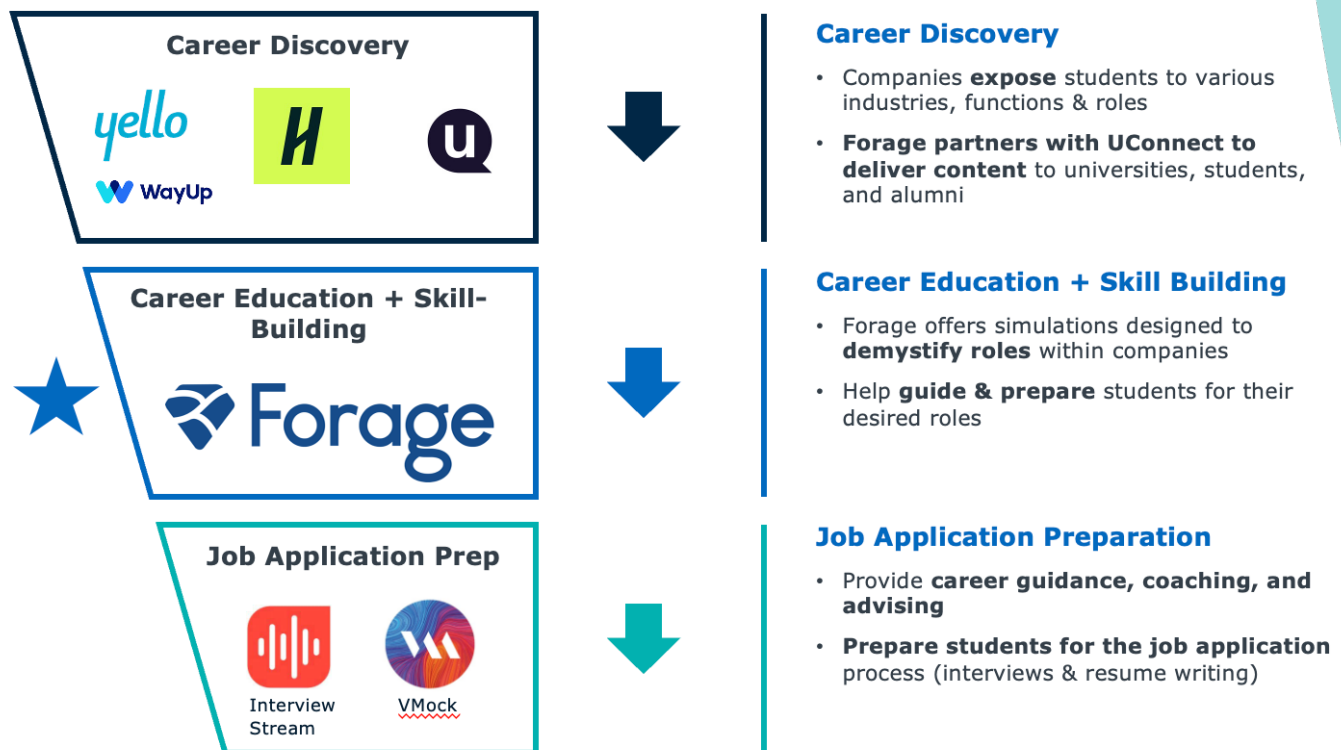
Career Discovery

yello

WayUp

Career Education + Skill-Building

Forage

Job Application Prep

Interview Stream

VMock

Career Discovery

• Companies **expose** students to various industries, functions & roles

• **Forage partners with UConnect to deliver content** to universities, students, and alumni

Career Education + Skill Building

• Forage offers simulations designed to **demystify roles** within companies

• Help **guide & prepare** students for their desired roles

Job Application Preparation

• Provide **career guidance, coaching, and advising**

• **Prepare students for the job application** process (interviews & resume writing)